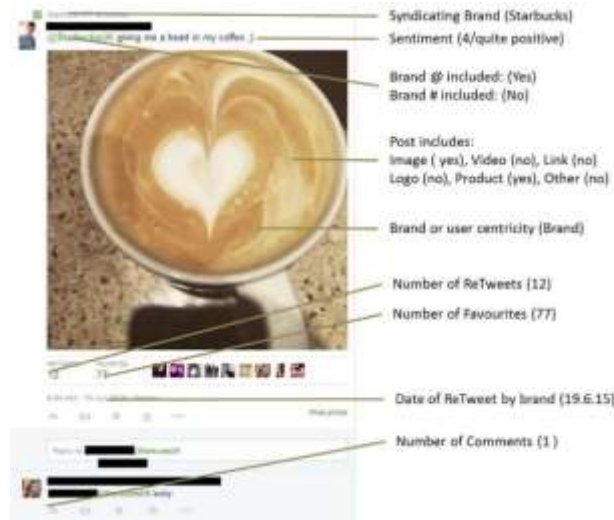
Syndicating Brand (Starbucks)

@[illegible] giving me a heart in my coffee :)

Sentiment (4/quite positive)

Brand @ included: (Yes)
Brand # included: (No)

Post includes:
Image ( yes), Video (no), Link (no)
Logo (no), Product (yes), Other (no)

Brand or user centricity (Brand)

Number of ReTweets (12)

Number of Favourites (77)

12

77

Date of ReTweet by brand (19.6.15)

Number of Comments (1 )